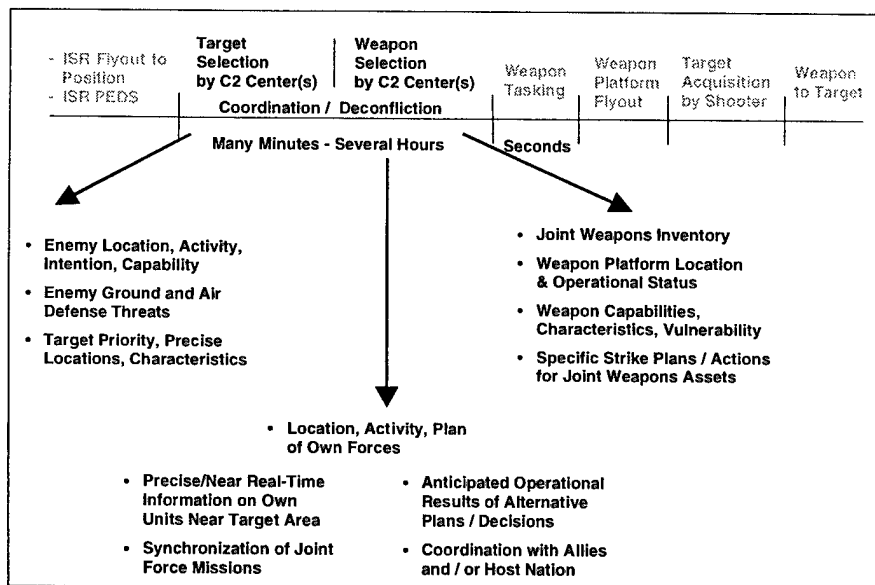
- ISR Flyout to Position
- ISR PEDS

Target Selection by C2 Center(s)

Weapon Selection by C2 Center(s)

Coordination / Deconfliction

Weapon Tasking

Weapon Platform Flyout

Target Acquisition by Shooter

Weapon to Target

Many Minutes - Several Hours

Seconds

• Enemy Location, Activity, Intention, Capability
• Enemy Ground and Air Defense Threats
• Target Priority, Precise Locations, Characteristics

• Joint Weapons Inventory
• Weapon Platform Location & Operational Status
• Weapon Capabilities, Characteristics, Vulnerability
• Specific Strike Plans / Actions for Joint Weapons Assets

• Location, Activity, Plan of Own Forces

• Precise/Near Real-Time Information on Own Units Near Target Area
• Synchronization of Joint Force Missions

• Anticipated Operational Results of Alternative Plans / Decisions
• Coordination with Allies and / or Host Nation